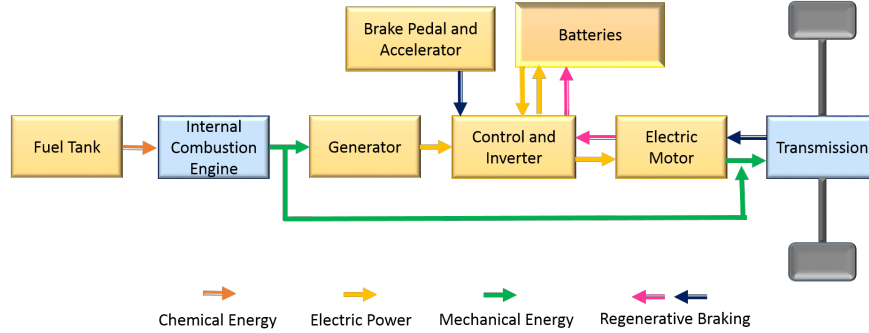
Brake Pedal and Accelerator

Batteries

Fuel Tank

Internal Combustion Engine

Generator

Control and Inverter

Electric Motor

Transmission

Chemical Energy

Electric Power

Mechanical Energy

Regenerative Braking